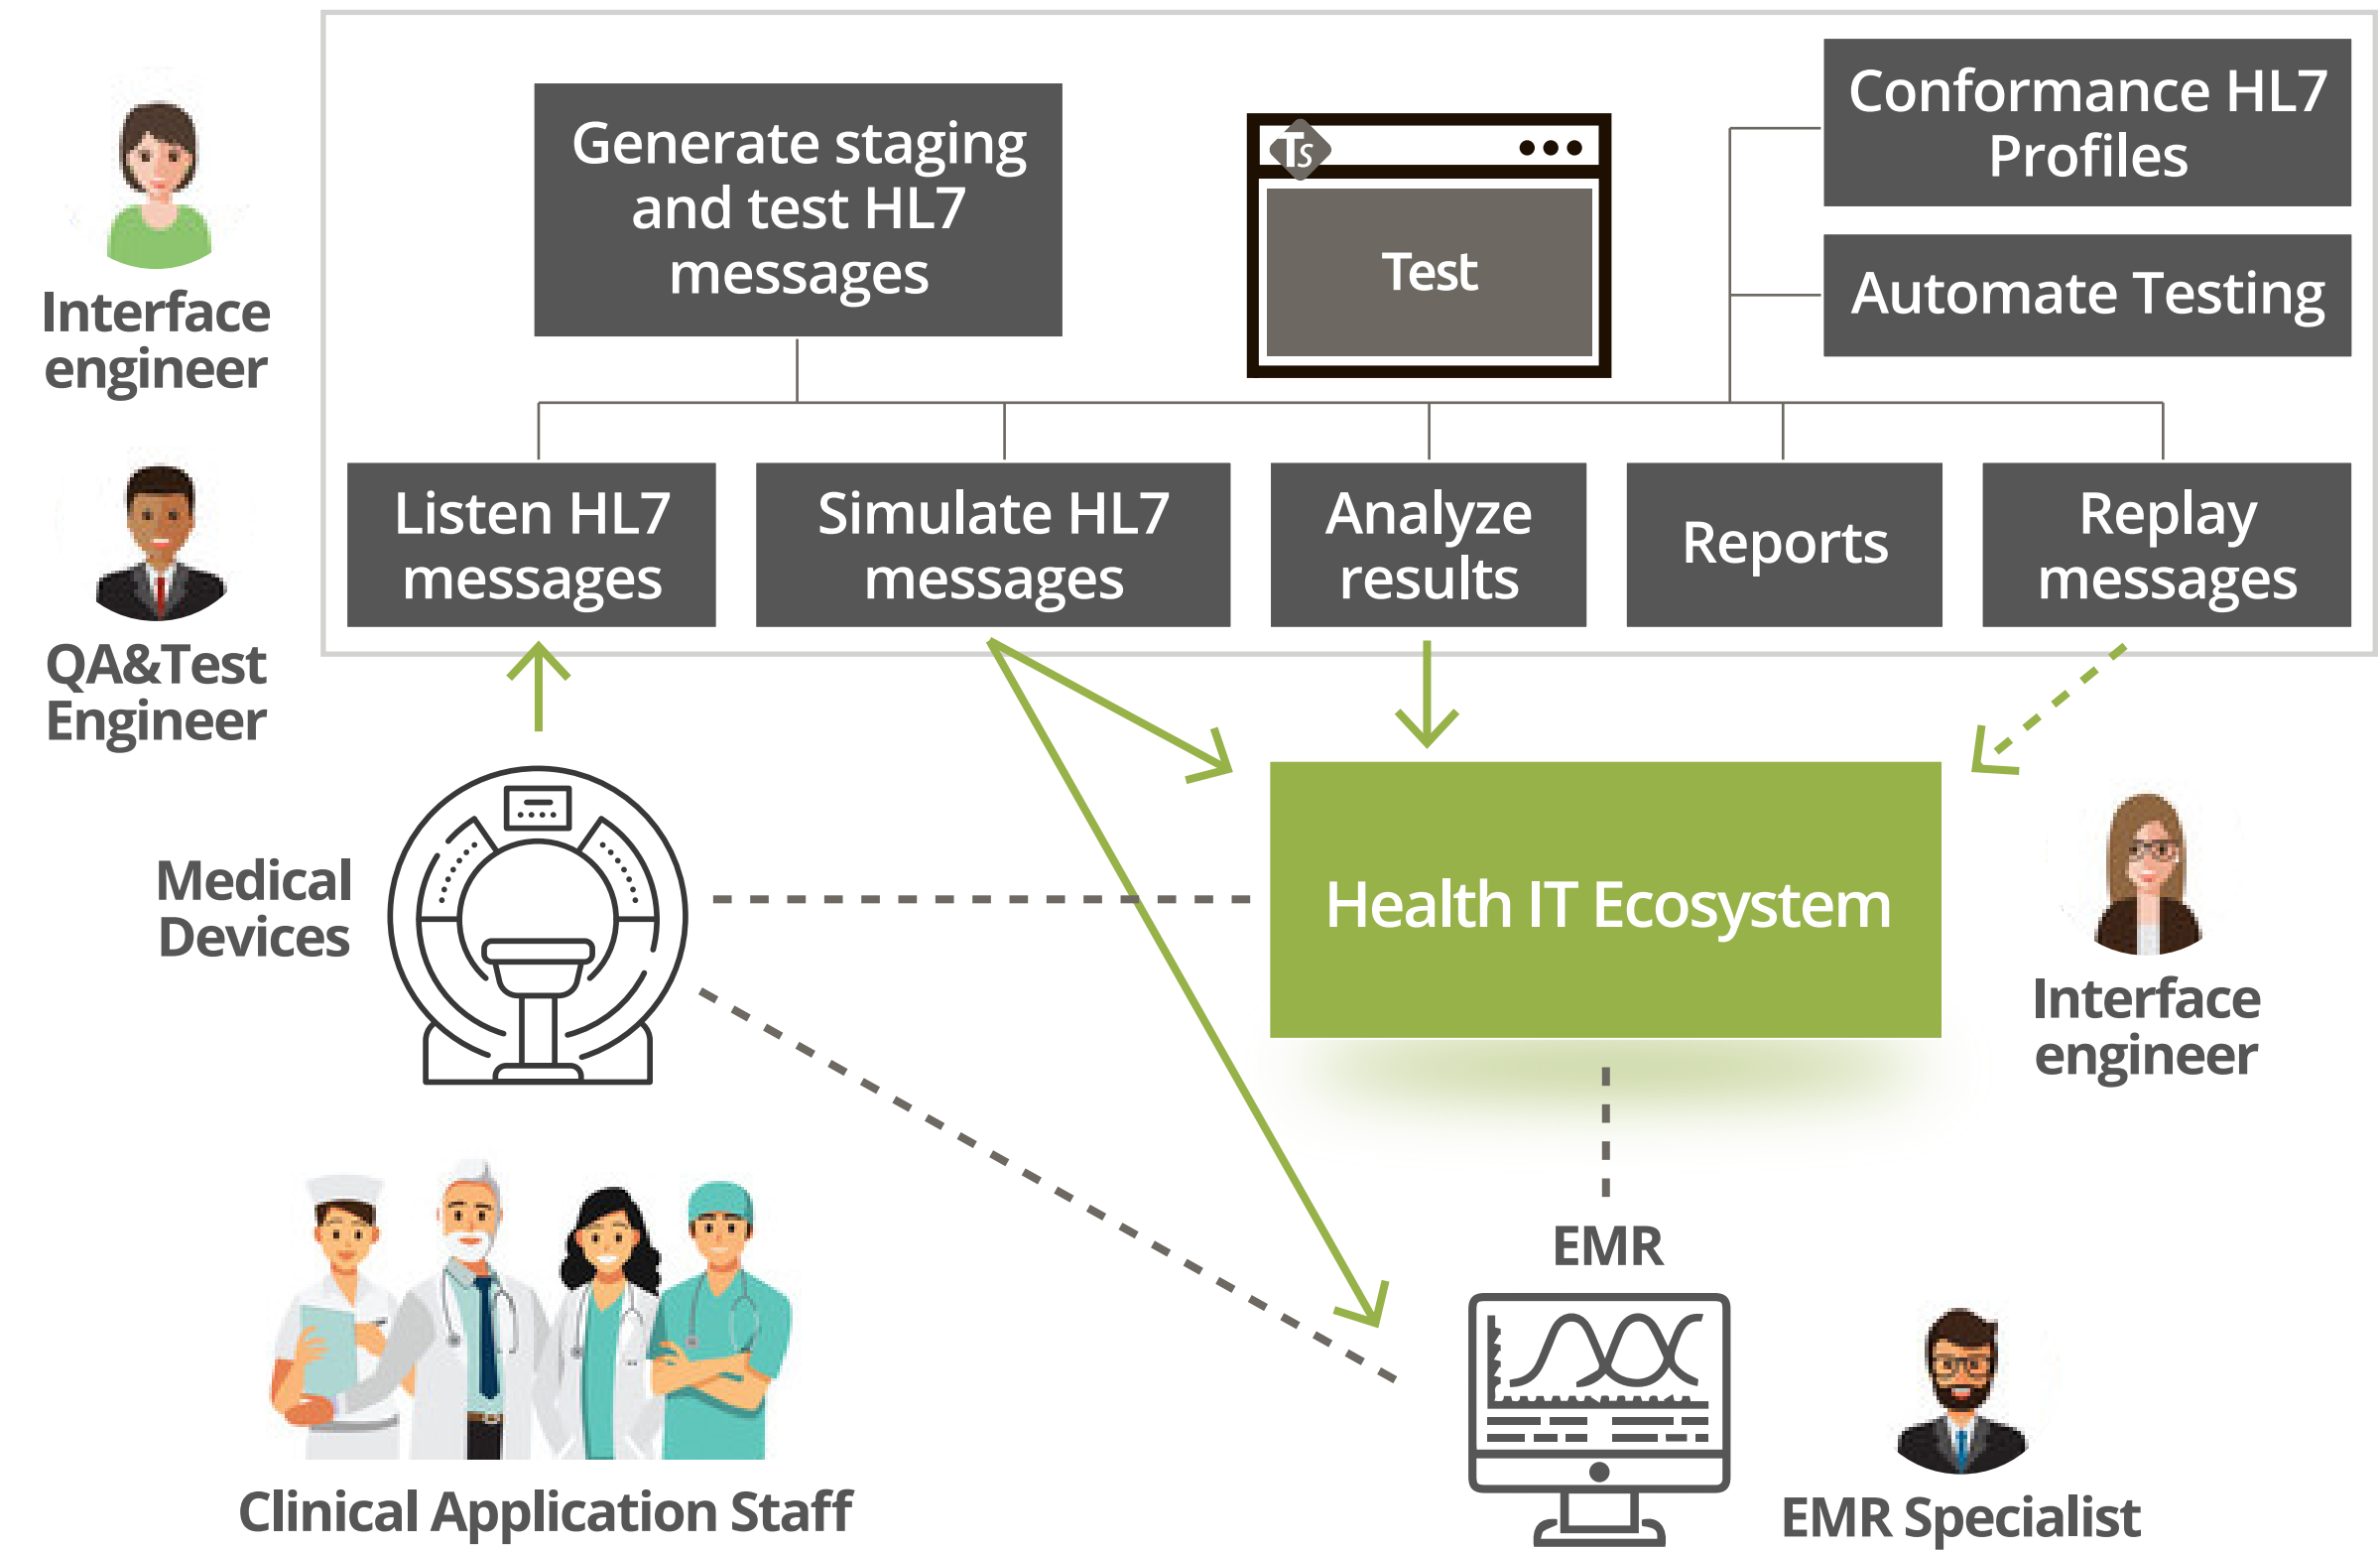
Interface engineer

QA&Test Engineer

Generate staging and test HL7 messages

Ts

Test

Conformance HL7 Profiles

Automate Testing

Listen HL7 messages

Simulate HL7 messages

Analyze results

Reports

Replay messages

Medical Devices

Health IT Ecosystem

Interface engineer

EMR

Clinical Application Staff

EMR Specialist